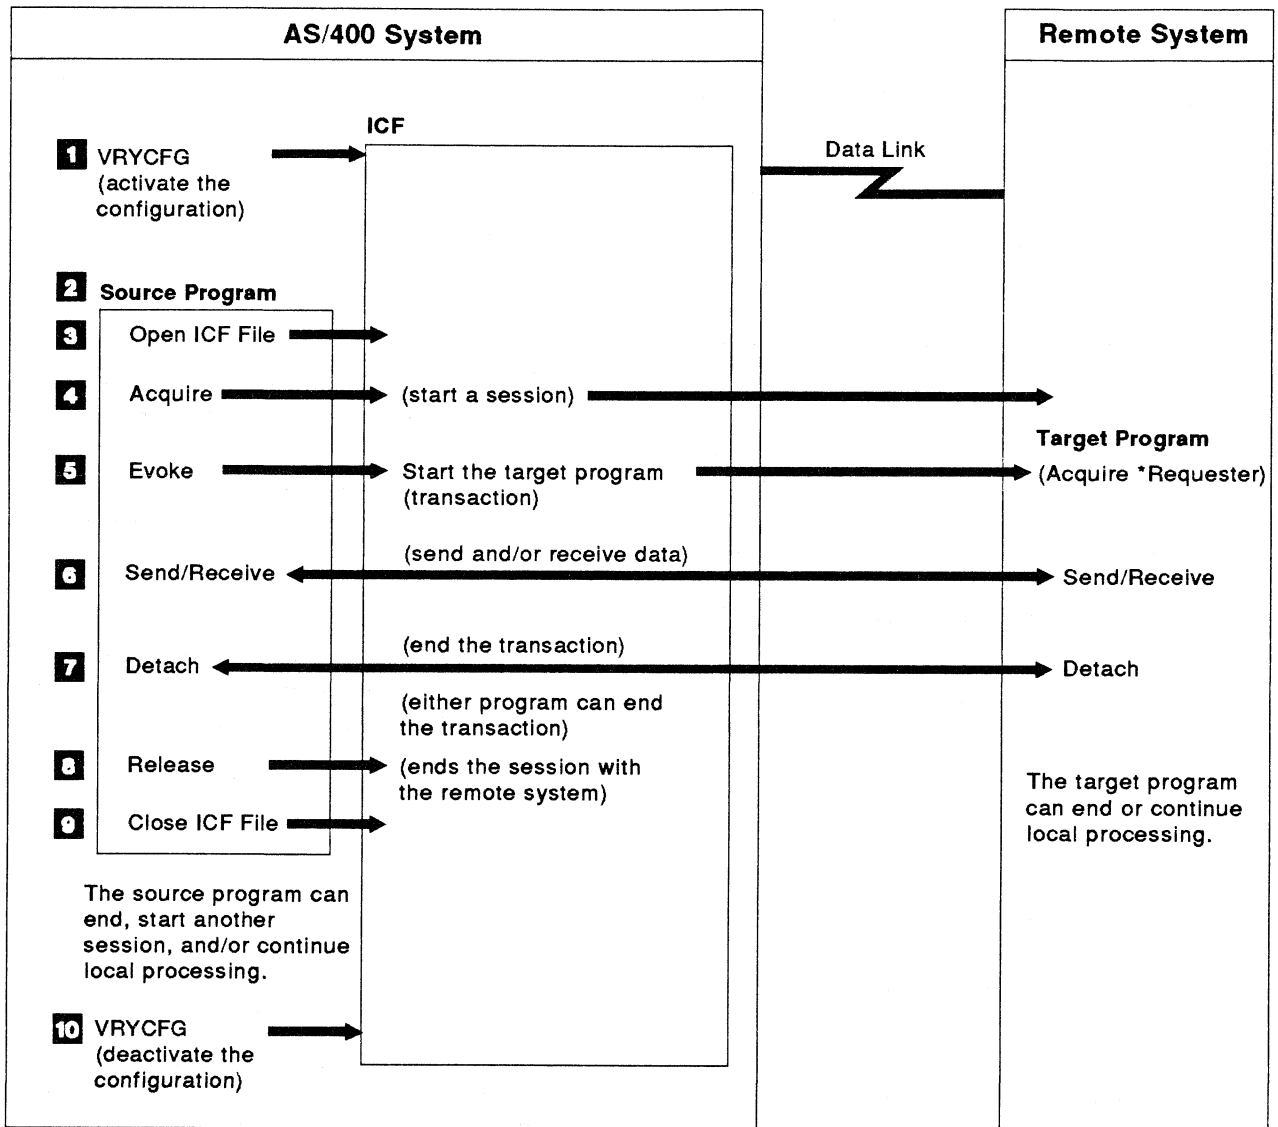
AS/400 System

Remote System

ICF

1 VRYCFG (activate the configuration)

Data Link

2 Source Program

3 Open ICF File

4 Acquire

(start a session)

Target Program

5 Evoke

Start the target program (transaction)

(Acquire *Requester)

(send and/or receive data)

6 Send/Receive

Send/Receive

(end the transaction)

7 Detach

Detach

(either program can end the transaction)

8 Release

(ends the session with the remote system)

The target program can end or continue local processing.

9 Close ICF File

The source program can end, start another session, and/or continue local processing.

10 VRYCFG (deactivate the configuration)